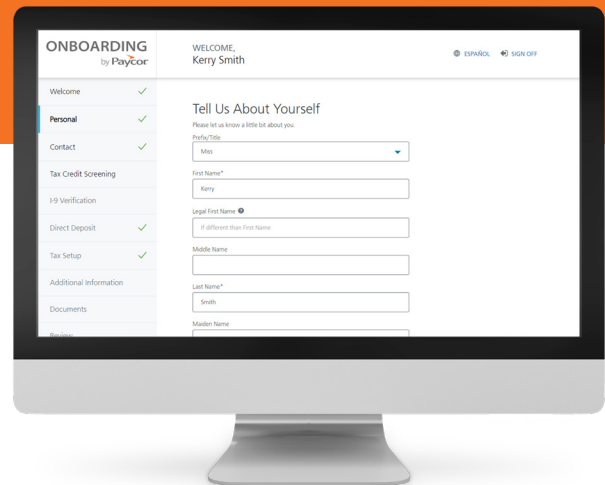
ONBOARDING
by Paycor

WELCOME,
Kerry Smith

ESPAÑOL SIGN OFF

Welcome
Personal
Contact
Tax Credit Screening
I-9 Verification
Direct Deposit
Tax Setup
Additional Information
Documents
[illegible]

Tell Us About Yourself
Please let us know a little bit about you.

Prefix/Title
Miss

First Name*
Kerry

Legal First Name
If different than First Name

Middle Name

Last Name*
Smith

Maiden Name